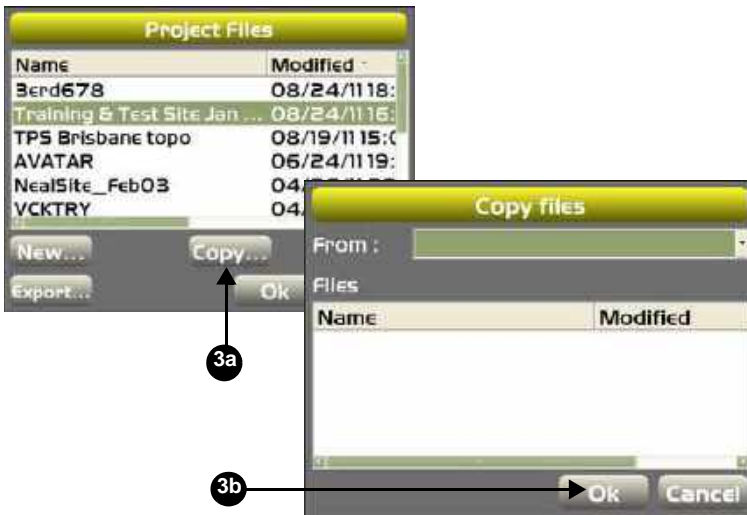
Project Files

| Name | Modified |
|---|---|
| Berd678 | 08/24/11 18: |
| Training & Test Site Jan ... | 08/24/11 16: |
| TPS Brisbane topo | 08/19/11 15:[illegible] |
| AVATAR | 06/24/11 19: |
| NealSite_Feb03 | 04/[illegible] |
| VCKTRY | 04/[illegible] |

New...
Copy...
Export...
Ok

Copy files

From :

Files

| Name | Modified |
|---|---|

Ok
Cancel

3a
3b